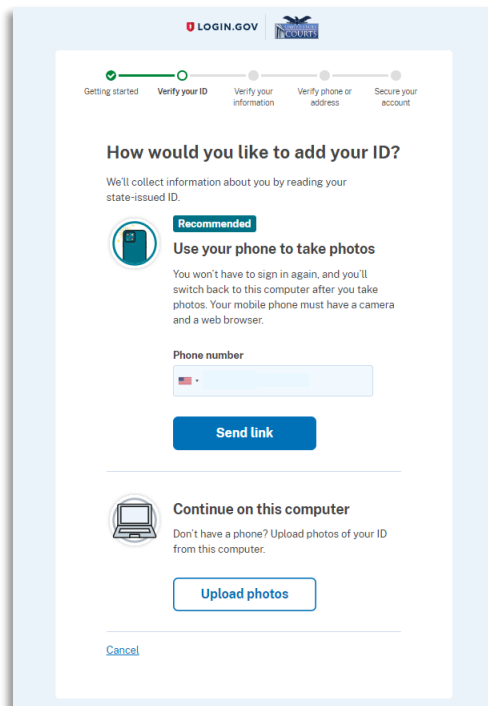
LOGIN.GOV COURTS

Getting started
Verify your ID
Verify your information
Verify phone or address
Secure your account

How would you like to add your ID?

We'll collect information about you by reading your state-issued ID.

Recommended

Use your phone to take photos

You won't have to sign in again, and you'll switch back to this computer after you take photos. Your mobile phone must have a camera and a web browser.

Phone number

Send link

Continue on this computer

Don't have a phone? Upload photos of your ID from this computer.

Upload photos

Cancel